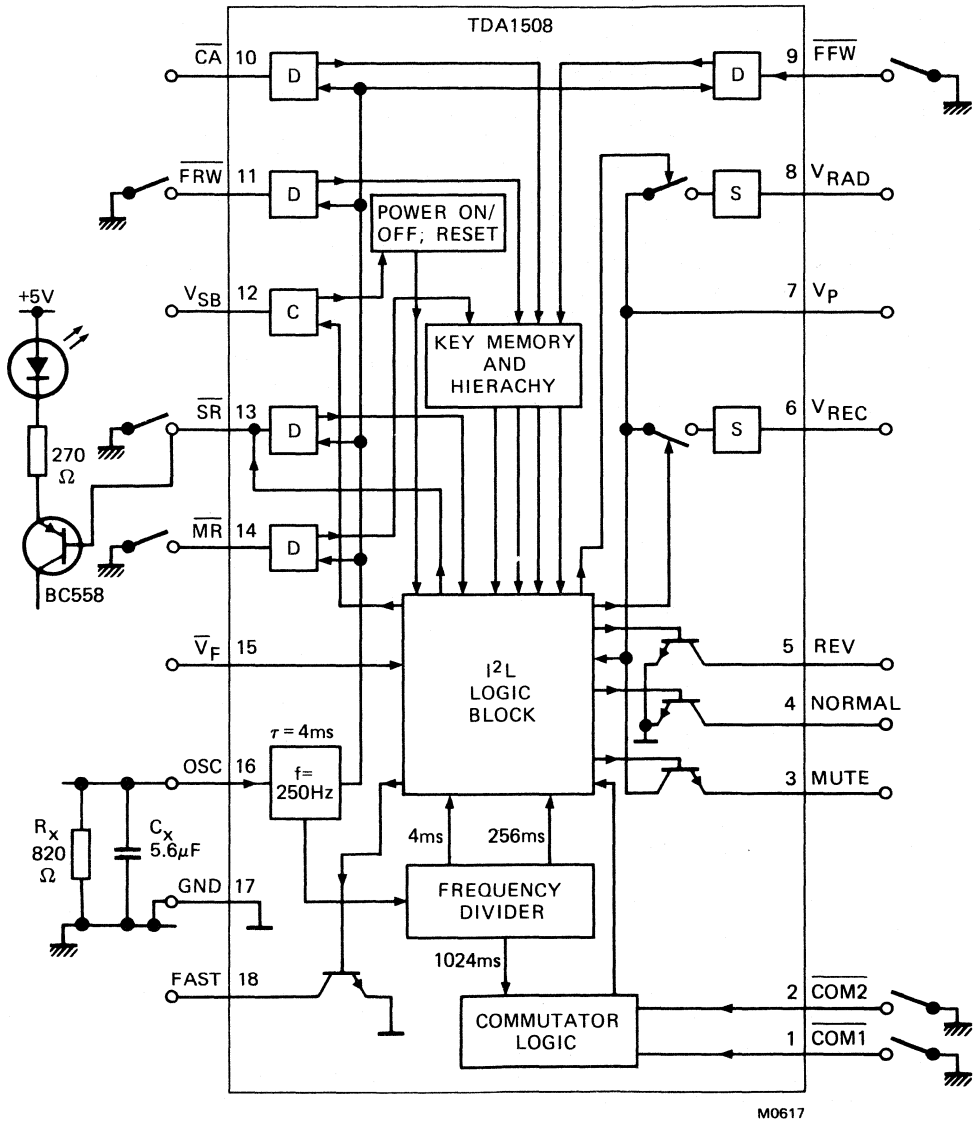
TDA1508

$\overline{CA}$ 10
D
D
9 $\overline{FFW}$

$\overline{FRW}$ 11
D
POWER ON/ OFF; RESET
S
8 $V_{RAD}$

+5V

$V_{SB}$ 12
C
KEY MEMORY AND HIERACHY
7 $V_P$

270 Ω

$\overline{SR}$ 13
D
S
6 $V_{REC}$

$\overline{MR}$ 14
D

BC558

$\overline{V}_F$ 15
$I^2L$ LOGIC BLOCK
5 REV
4 NORMAL

$\tau = 4ms$
OSC 16
f= 250Hz
3 MUTE

$R_x$ 820 Ω
$C_x$ 5.6μF
GND 17
4ms
256ms
FREQUENCY DIVIDER
1024ms

FAST 18
COMMUTATOR LOGIC
2 $\overline{COM2}$
1 $\overline{COM1}$

M0617